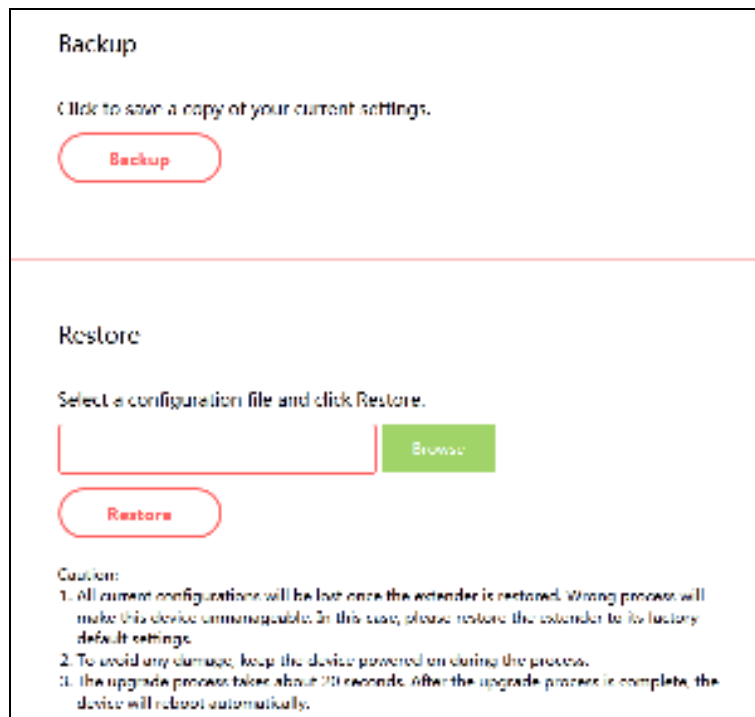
Backup

Click to save a copy of your current settings.

Backup

Restore

Select a configuration file and click Restore.

Browse

Restore

Caution:
1. All current configurations will be lost once the extender is restored. Wrong process will make this device unmanageable. In this case, please restore the extender to its factory default settings.
2. To avoid any damage, keep the device powered on during the process.
3. The upgrade process takes about 20 seconds. After the upgrade process is complete, the device will reboot automatically.